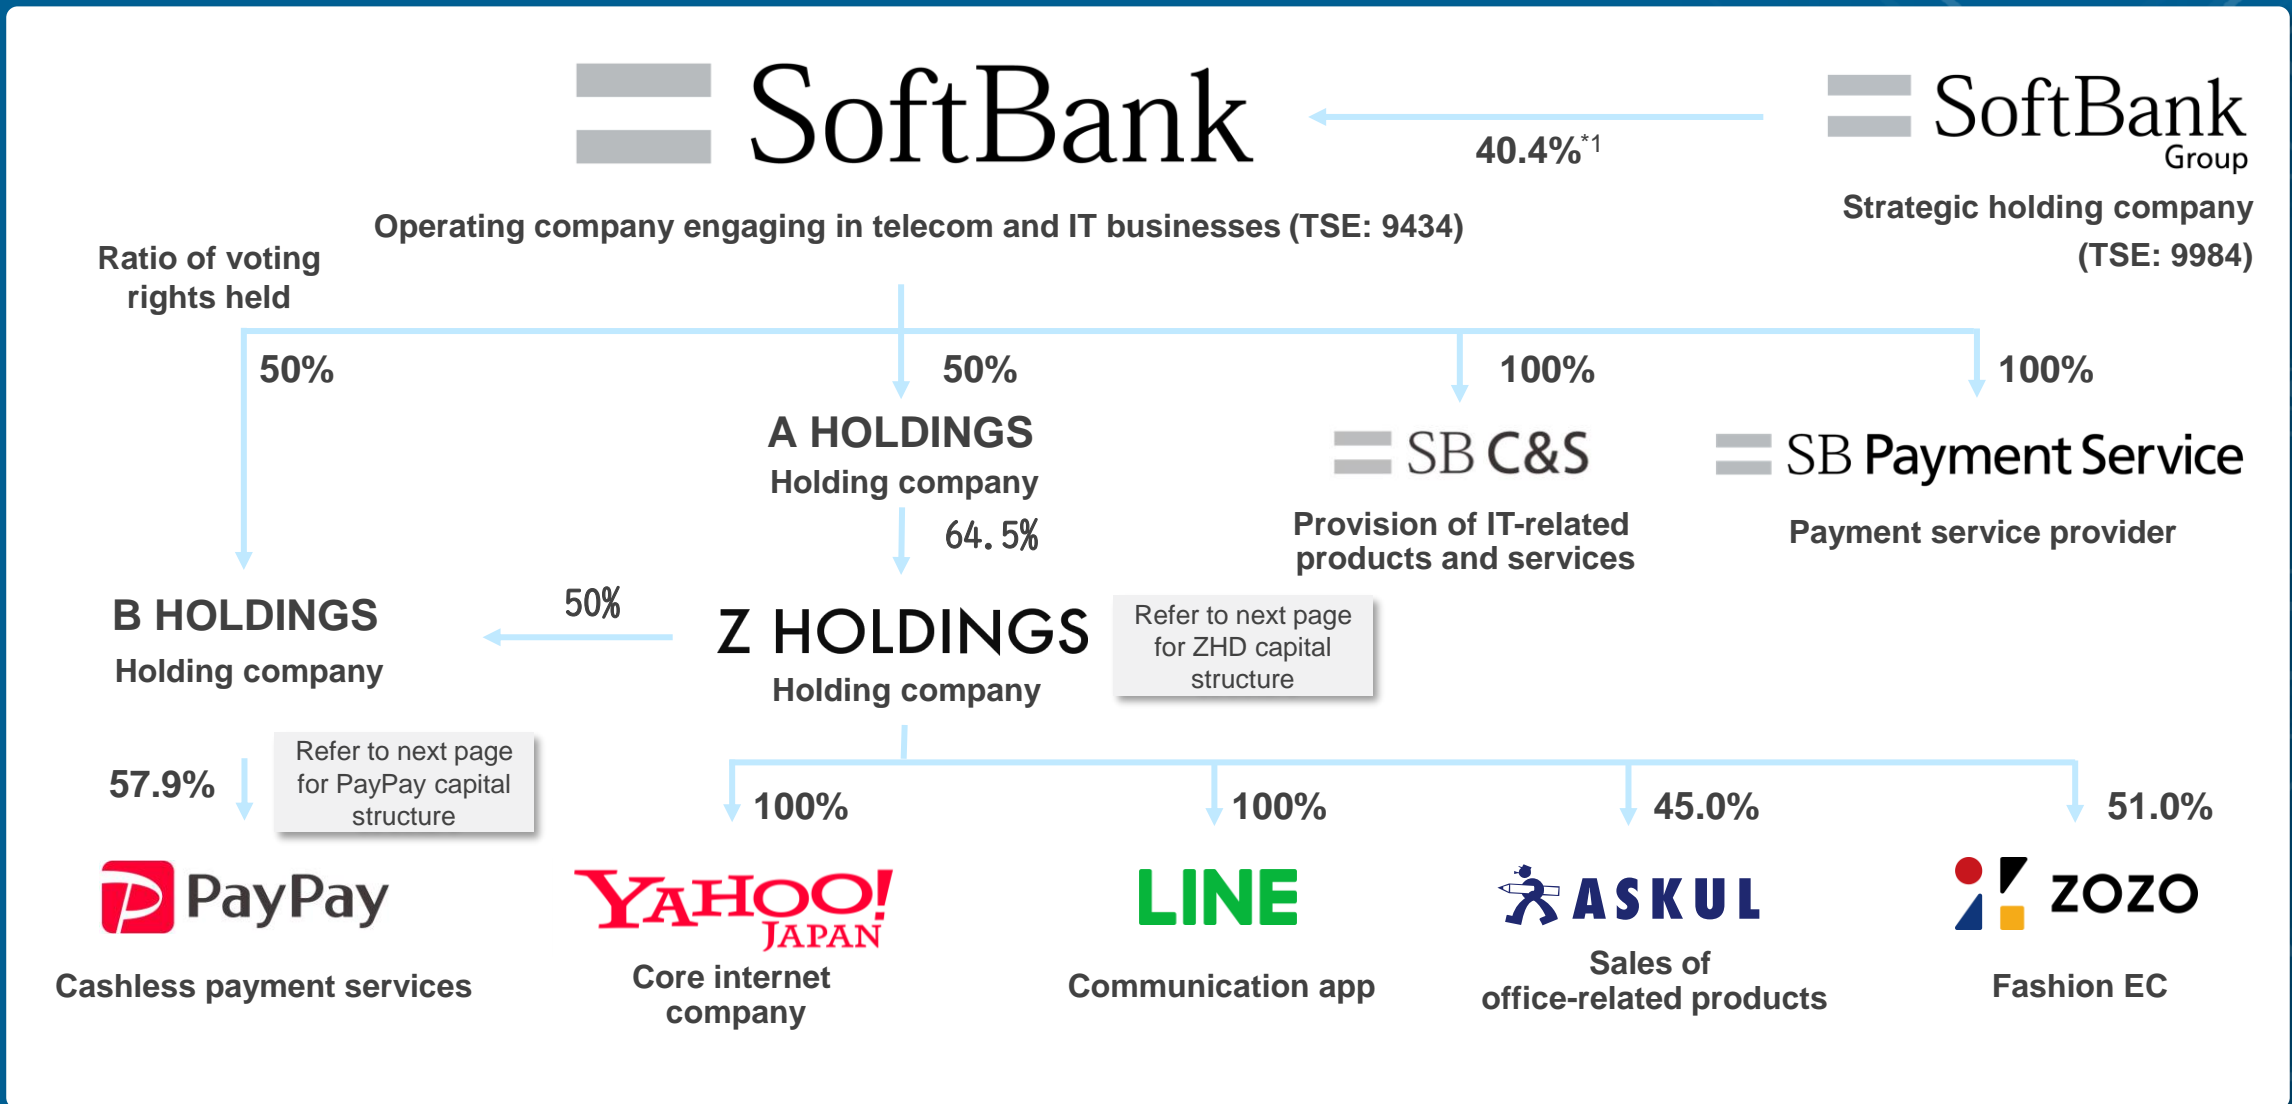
SoftBank

40.4%$^{*1}$

SoftBank Group

Operating company engaging in telecom and IT businesses (TSE: 9434)

Strategic holding company (TSE: 9984)

Ratio of voting rights held

50%

50%

100%

100%

A HOLDINGS
Holding company

SB C&S
Provision of IT-related products and services

SB Payment Service
Payment service provider

64.5%

B HOLDINGS
Holding company

50%

Z HOLDINGS
Holding company

Refer to next page for ZHD capital structure

57.9%

Refer to next page for PayPay capital structure

100%

100%

45.0%

51.0%

PayPay
Cashless payment services

YAHOO! JAPAN
Core internet company

LINE
Communication app

ASKUL
Sales of office-related products

ZOZO
Fashion EC